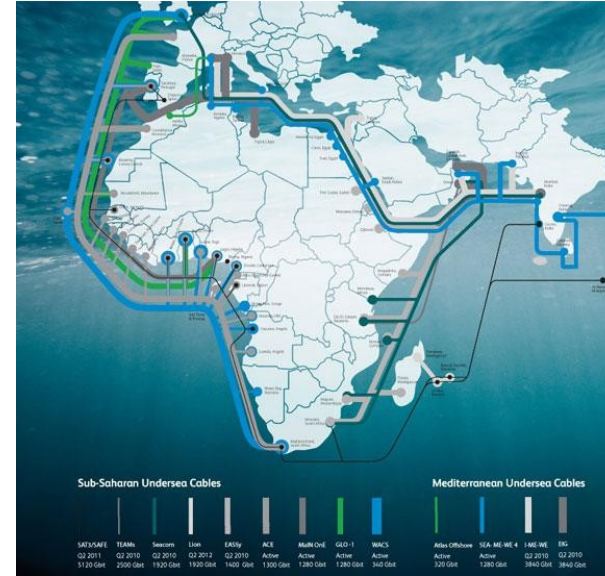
Sub-Saharan Undersea Cables

SAT3/SAFE
Q2 2011
5120 Gbit

TEAMs
Q2 2010
2500 Gbit

Seacom
Q2 2010
1920 Gbit

Lion
Q2 2012
1920 Gbit

EASSy
Q2 2010
1400 Gbit

ACE
Active
1300 Gbit

MaIN OnE
Active
1280 Gbit

GLO-1
Active
1280 Gbit

WACS
Active
340 Gbit

Mediterranean Undersea Cables

Atlas Offshore
Active
320 Gbit

SEA-ME-WE 4
Active
1280 Gbit

I-ME-WE
Q2 2010
3840 Gbit

EIG
Q2 2010
3840 Gbit